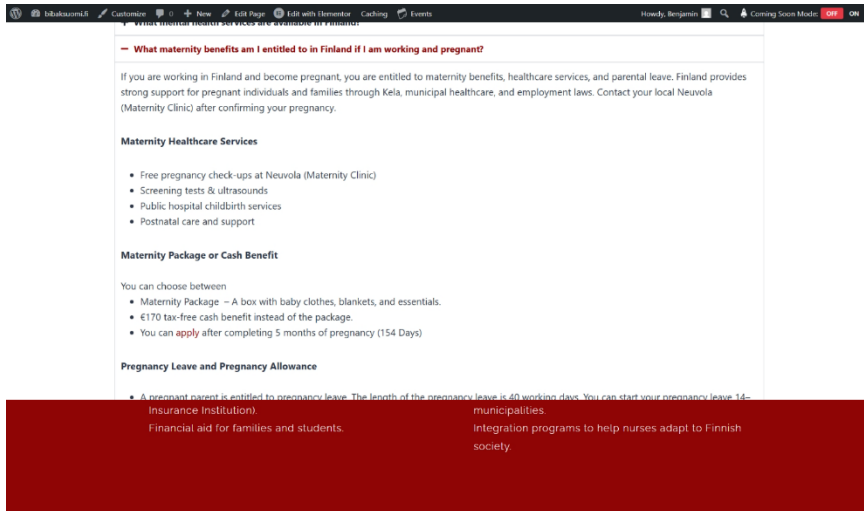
bibaksuomi.fi Customize 0 New Edit Page Edit with Elementor Caching Events Howdy, Benjamin Coming Soon Mode: OFF ON

+ What mental health services are available in Finland?

− What maternity benefits am I entitled to in Finland if I am working and pregnant?

If you are working in Finland and become pregnant, you are entitled to maternity benefits, healthcare services, and parental leave. Finland provides strong support for pregnant individuals and families through Kela, municipal healthcare, and employment laws. Contact your local Neuvola (Maternity Clinic) after confirming your pregnancy.

Maternity Healthcare Services

- Free pregnancy check-ups at Neuvola (Maternity Clinic)
- Screening tests & ultrasounds
- Public hospital childbirth services
- Postnatal care and support

Maternity Package or Cash Benefit

You can choose between
- Maternity Package – A box with baby clothes, blankets, and essentials.
- €170 tax-free cash benefit instead of the package.
- You can apply after completing 5 months of pregnancy (154 Days)

Pregnancy Leave and Pregnancy Allowance

- A pregnant parent is entitled to pregnancy leave. The length of the pregnancy leave is 40 working days. You can start your pregnancy leave 14–

Insurance Institution).
Financial aid for families and students.

municipalities.
Integration programs to help nurses adapt to Finnish society.